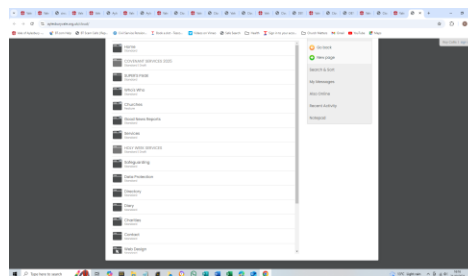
Home

COVENANT SERVICES 2022

SUPERS PAGE

Who's Who

Churches

Good News Reports

Rotas

Services

VISIT WEB SERVICES

Safeguarding

Data Protection

Directory

Diary

Charities

Contact

Web Design

Go back

New page

Search & Sort

My Messages

Who Online

Recent Activity

Notepad

Type here to search